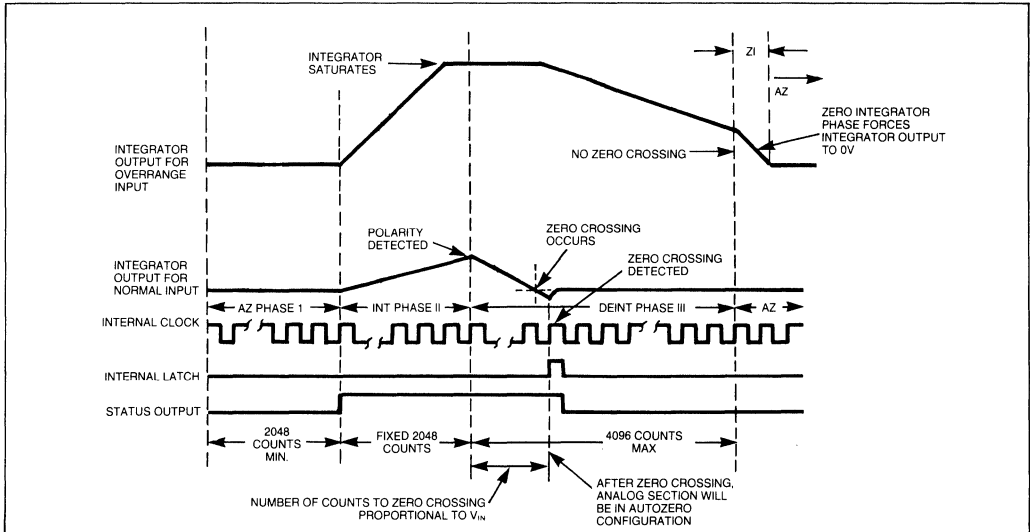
INTEGRATOR SATURATES

ZI

AZ

ZERO INTEGRATOR PHASE FORCES INTEGRATOR OUTPUT TO 0V

INTEGRATOR OUTPUT FOR OVERRANGE INPUT

NO ZERO CROSSING

POLARITY DETECTED

ZERO CROSSING OCCURS

ZERO CROSSING DETECTED

INTEGRATOR OUTPUT FOR NORMAL INPUT

AZ PHASE 1

INT PHASE II

DEINT PHASE III

AZ

INTERNAL CLOCK

INTERNAL LATCH

STATUS OUTPUT

2048 COUNTS MIN.

FIXED 2048 COUNTS

4096 COUNTS MAX

NUMBER OF COUNTS TO ZERO CROSSING PROPORTIONAL TO $V_{IN}$

AFTER ZERO CROSSING, ANALOG SECTION WILL BE IN AUTOZERO CONFIGURATION